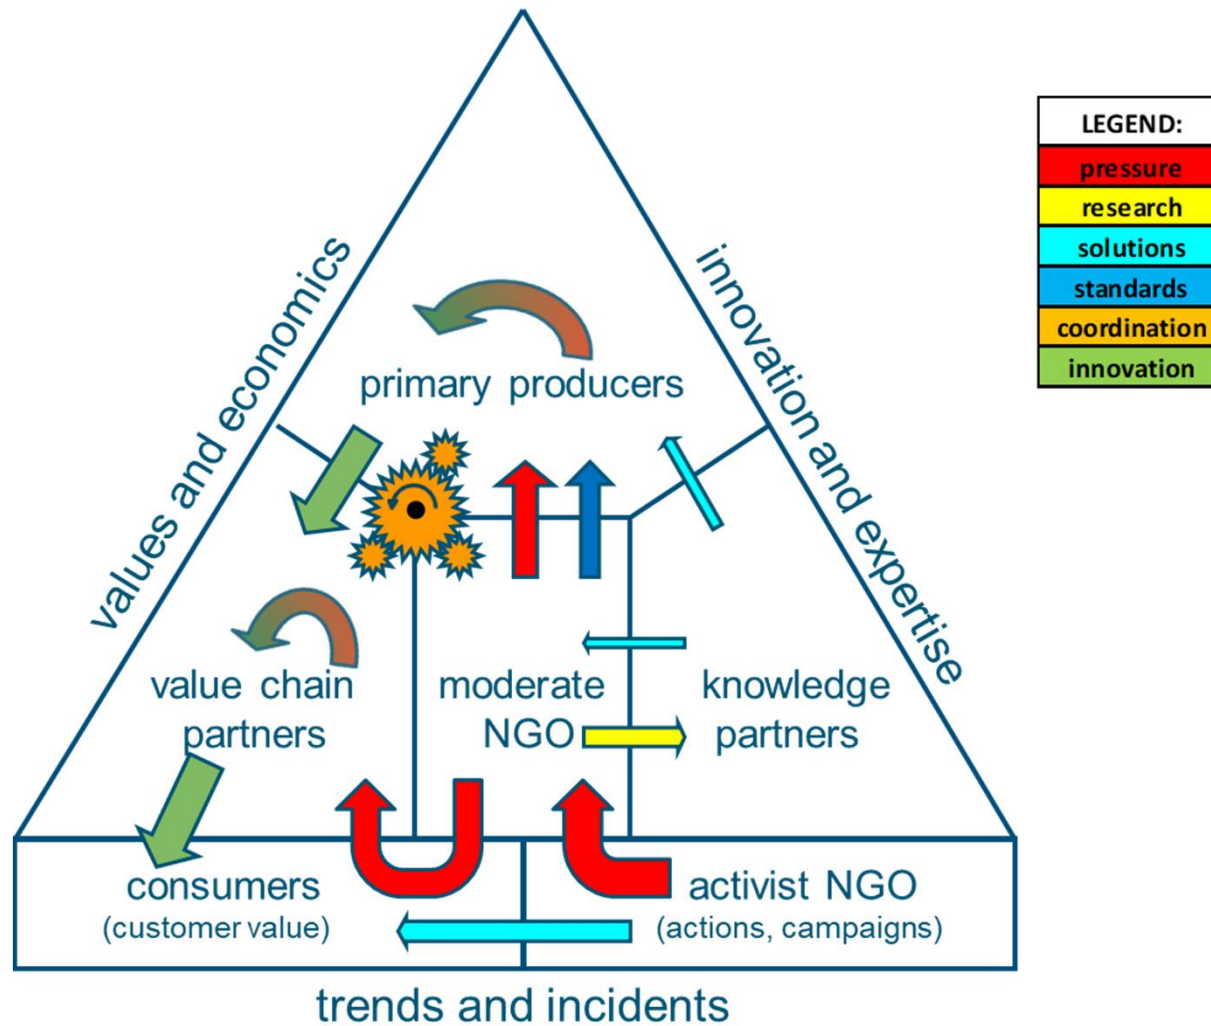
values and economics

innovation and expertise

primary producers

value chain partners

moderate NGO

knowledge partners

consumers
(customer value)

activist NGO
(actions, campaigns)

trends and incidents

| LEGEND: |
|---|
| pressure |
| research |
| solutions |
| standards |
| coordination |
| innovation |